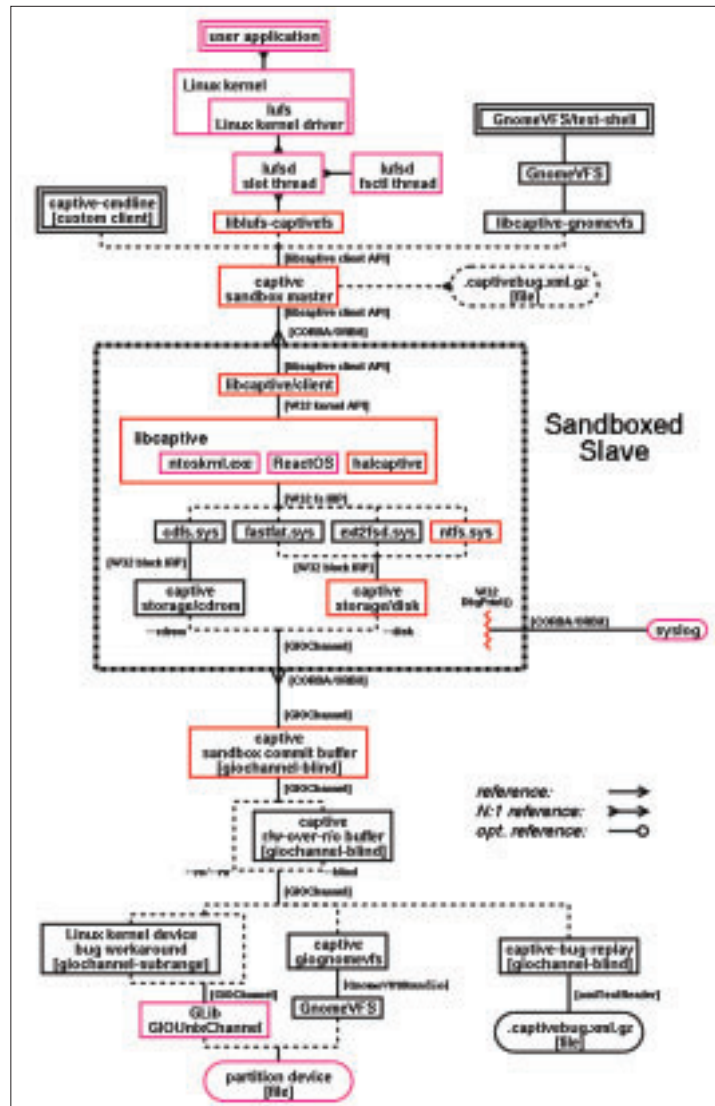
user application

Linux kernel

lufs
Linux kernel driver

lufsd
slot thread

lufsd
fsctl thread

GnomeVFS/test-shell

GnomeVFS

libcaptive-gnomevfs

captive-cmdline
[custom client]

liblufs-captivefs

[libcaptive client API]

captive
sandbox master

.captivebug.xml.gz
[file]

[libcaptive client API]

[CORBA/ORBit]

[libcaptive client API]

libcaptive/client

[W32 kernel API]

Sandboxed
Slave

libcaptive

ntoskrnl.exe

ReactOS

halcaptive

[W32 fs IRP]

cdfs.sys

fastfat.sys

ext2fsd.sys

ntfs.sys

[W32 block IRP]

[W32 block IRP]

captive
storage/cdrom

captive
storage/disk

W32
DbgPrint()

[CORBA/ORBit]

syslog

--cdrom

--disk

[GIOChannel]

[CORBA/ORBit]

[GIOChannel]

captive
sandbox commit buffer
[giochannel-blind]

[GIOChannel]

reference:

N:1 reference:

opt. reference:

captive
rw-over-r/o buffer
[giochannel-blind]

--rw/--ro

--blind

[GIOChannel]

Linux kernel device
bug workaround
[giochannel-subrange]

captive
giognomevfs

captive-bug-replay
[giochannel-blind]

[GIOChannel]

[GnomeVFSHandle]

[xmlTextReader]

GLib
GIOUnixChannel

GnomeVFS

.captivebug.xml.gz
[file]

partition device
[file]